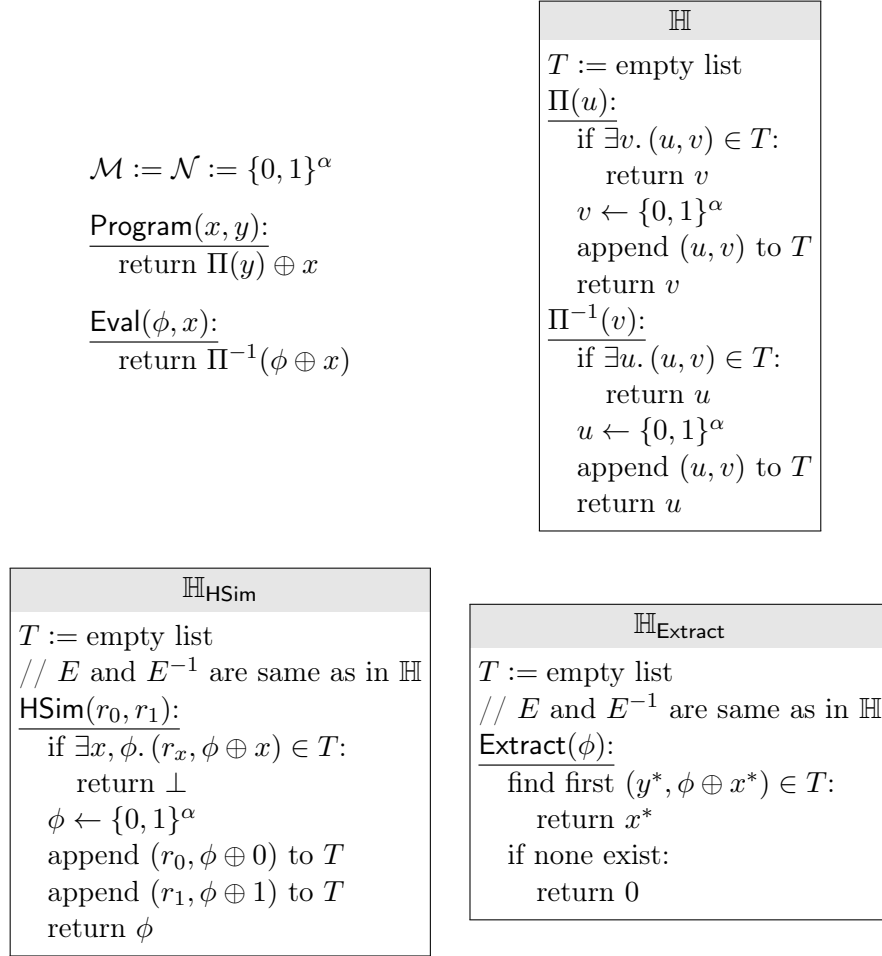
$\mathcal{M} := \mathcal{N} := \{0,1\}^\alpha$

$\mathsf{Program}(x, y)$:
return $\Pi(y) \oplus x$

$\mathsf{Eval}(\phi, x)$:
return $\Pi^{-1}(\phi \oplus x)$

$\mathbb{H}$

$T :=$ empty list
$\Pi(u)$:
if $\exists v.\, (u, v) \in T$:
return $v$
$v \leftarrow \{0,1\}^\alpha$
append $(u, v)$ to $T$
return $v$
$\Pi^{-1}(v)$:
if $\exists u.\, (u, v) \in T$:
return $u$
$u \leftarrow \{0,1\}^\alpha$
append $(u, v)$ to $T$
return $u$

$\mathbb{H}_{\mathsf{HSim}}$

$T :=$ empty list
// $E$ and $E^{-1}$ are same as in $\mathbb{H}$
$\mathsf{HSim}(r_0, r_1)$:
if $\exists x, \phi.\, (r_x, \phi \oplus x) \in T$:
return $\perp$
$\phi \leftarrow \{0,1\}^\alpha$
append $(r_0, \phi \oplus 0)$ to $T$
append $(r_1, \phi \oplus 1)$ to $T$
return $\phi$

$\mathbb{H}_{\mathsf{Extract}}$

$T :=$ empty list
// $E$ and $E^{-1}$ are same as in $\mathbb{H}$
$\mathsf{Extract}(\phi)$:
find first $(y^*, \phi \oplus x^*) \in T$:
return $x^*$
if none exist:
return 0